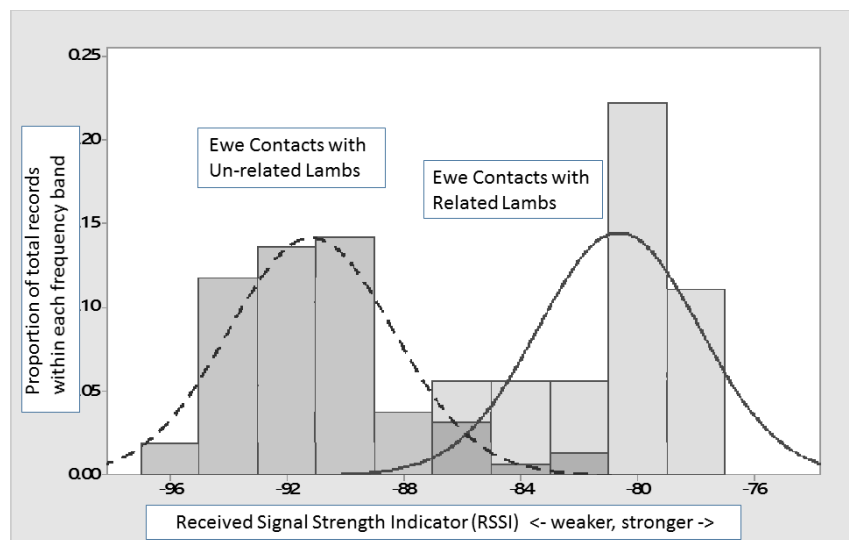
0.25
.20
.15
.10
.05
0.00

Proportion of total records within each frequency band

Ewe Contacts with Un-related Lambs

Ewe Contacts with Related Lambs

-96
-92
-88
-84
-80
-76

Received Signal Strength Indicator (RSSI) <- weaker, stronger ->